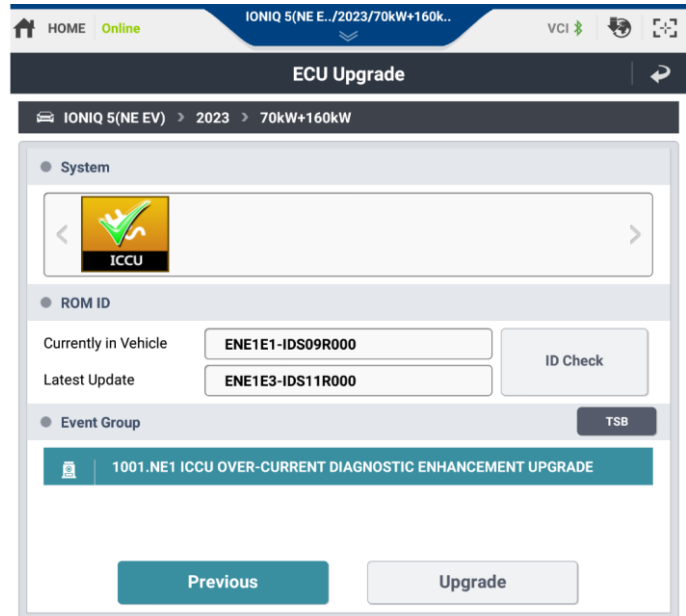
HOME Online

IONIQ 5(NE E../2023/70kW+160k..

VCI

ECU Upgrade

IONIQ 5(NE EV) > 2023 > 70kW+160kW

System

ICCU

ROM ID

Currently in Vehicle ENE1E1-IDS09R000

Latest Update ENE1E3-IDS11R000

ID Check

Event Group

TSB

1001.NE1 ICCU OVER-CURRENT DIAGNOSTIC ENHANCEMENT UPGRADE

Previous

Upgrade